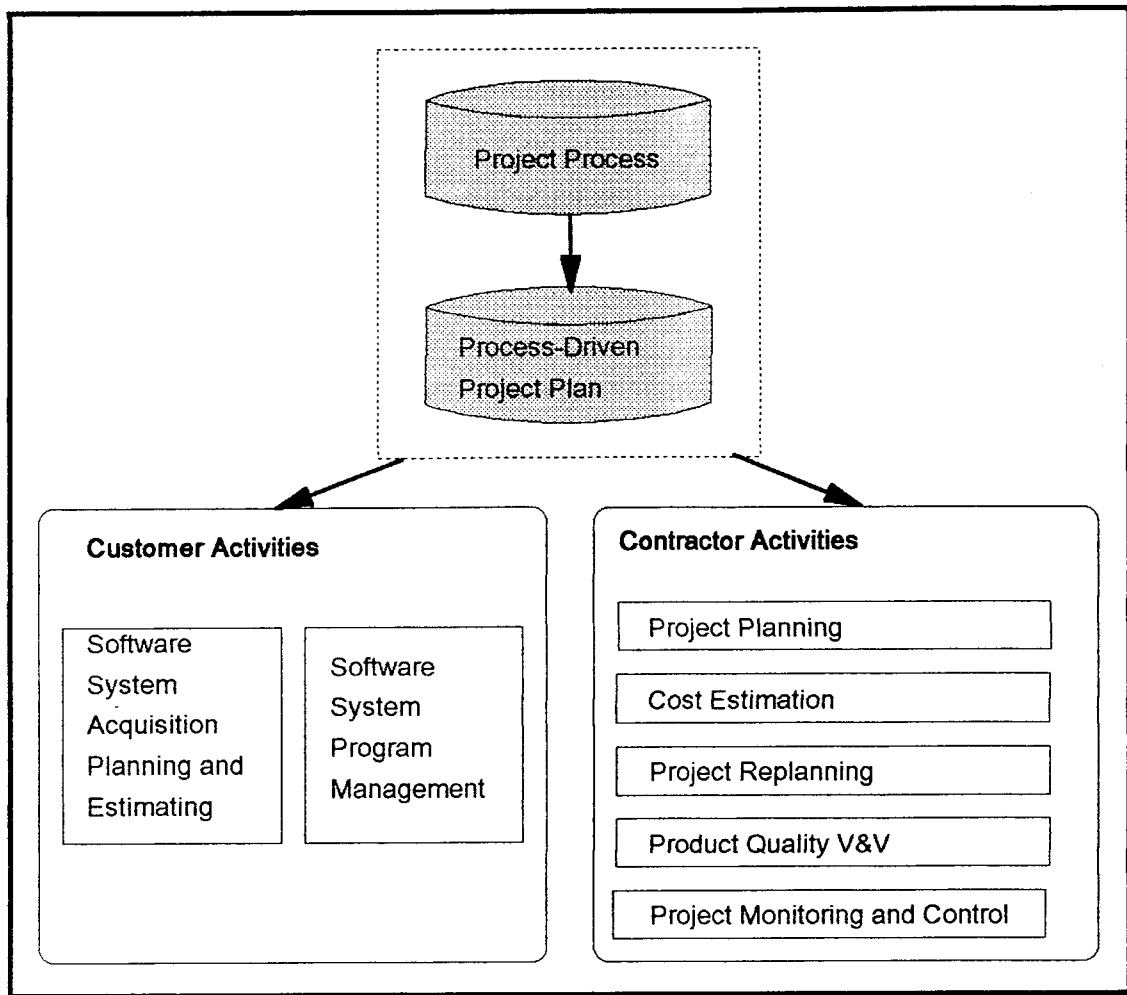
Project Process

Process-Driven Project Plan

Customer Activities

Software System Acquisition Planning and Estimating

Software System Program Management

Contractor Activities

Project Planning

Cost Estimation

Project Replanning

Product Quality V&V

Project Monitoring and Control